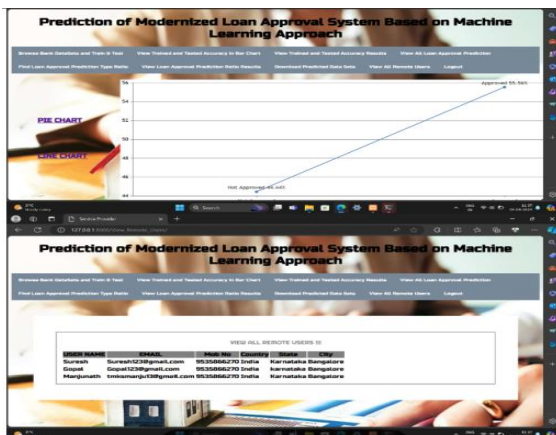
Prediction of Modernized Loan Approval System Based on Machine Learning Approach

Browse Bank Datasets and Train & Test | View Trained and Tested Accuracy in Bar Chart | View Trained and Tested Accuracy Results | View All Loan Approval Prediction

Find Loan Approval Prediction Type Ratio | View Loan Approval Prediction Ratio Results | Download Predicted Data Sets | View All Remote Users | Logout

PIE CHART

LINE CHART

56
54
52
50
48
46
44

Approved 55.56%

Not Approved 44.44%

Search

Service Provider

127.0.0.1:8000/View_Remote_Users/

Prediction of Modernized Loan Approval System Based on Machine Learning Approach

Browse Bank Datasets and Train & Test | View Trained and Tested Accuracy in Bar Chart | View Trained and Tested Accuracy Results | View All Loan Approval Prediction

Find Loan Approval Prediction Type Ratio | View Loan Approval Prediction Ratio Results | Download Predicted Data Sets | View All Remote Users | Logout

VIEW ALL REMOTE USERS !!!

| USER NAME | EMAIL | Mob No | Country | State | City |
|---|---|---|---|---|---|
| Suresh | Suresh123@gmail.com | 9535866270 | India | Karnataka | Bangalore |
| Gopal | Gopal123@gmail.com | 9535866270 | India | Karnataka | Bangalore |
| Manjunath | tmksmanju13@gmail.com | 9535866270 | India | Karnataka | Bangalore |